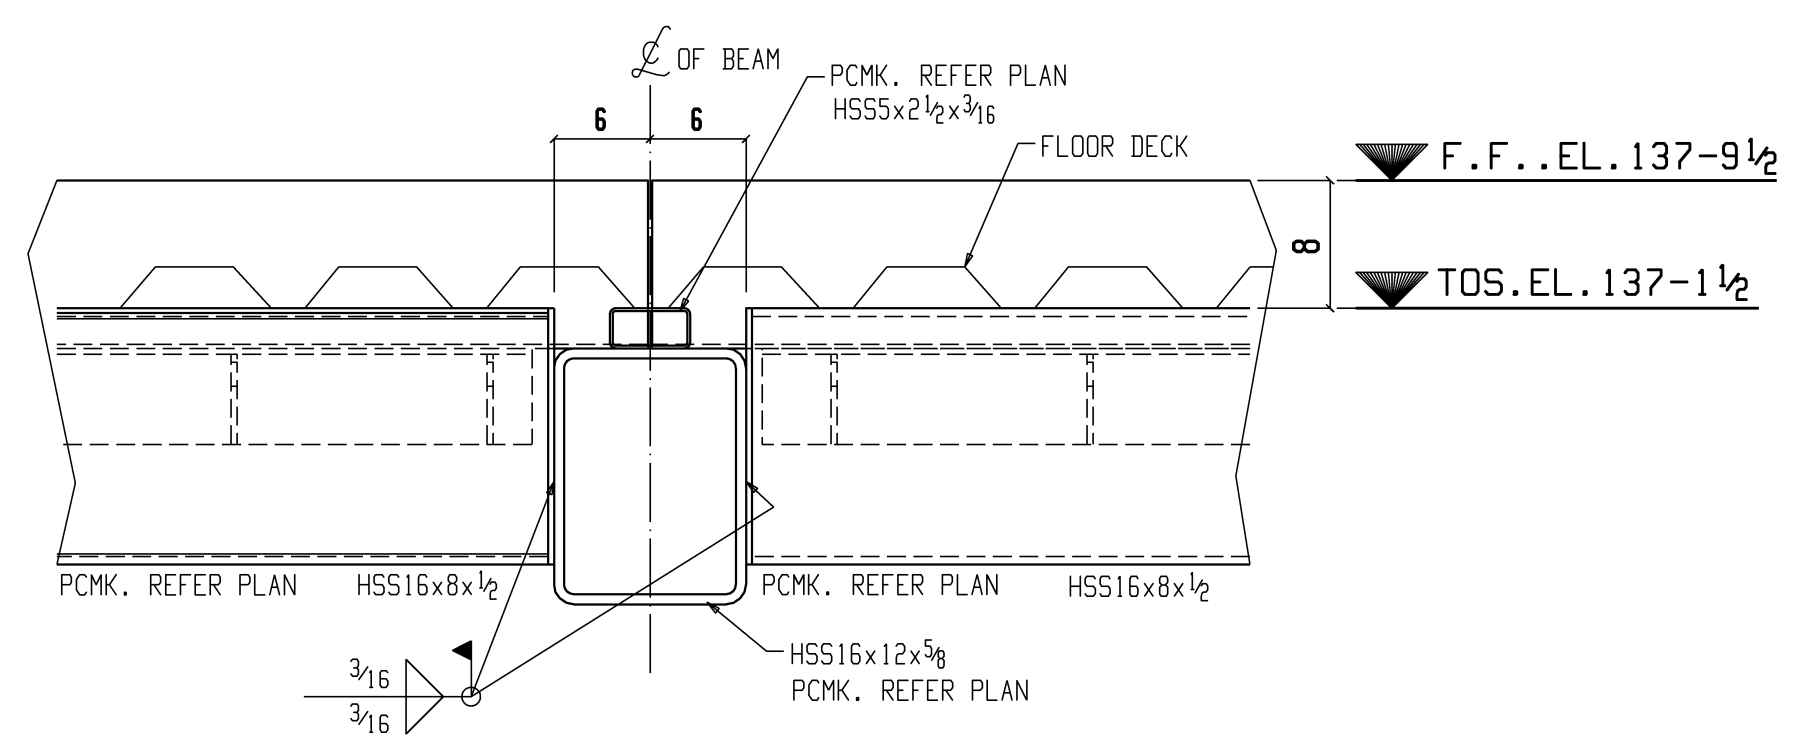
℄ OF BEAM

PCMK. REFER PLAN
HSS5x2$\frac{1}{2}$x$\frac{3}{16}$

6

6

FLOOR DECK

F.F..EL.137-9$\frac{1}{2}$

8

TOS.EL.137-1$\frac{1}{2}$

PCMK. REFER PLAN

HSS16x8x$\frac{1}{2}$

PCMK. REFER PLAN

HSS16x8x$\frac{1}{2}$

HSS16x12x$\frac{5}{8}$
PCMK. REFER PLAN

$\frac{3}{16}$

$\frac{3}{16}$